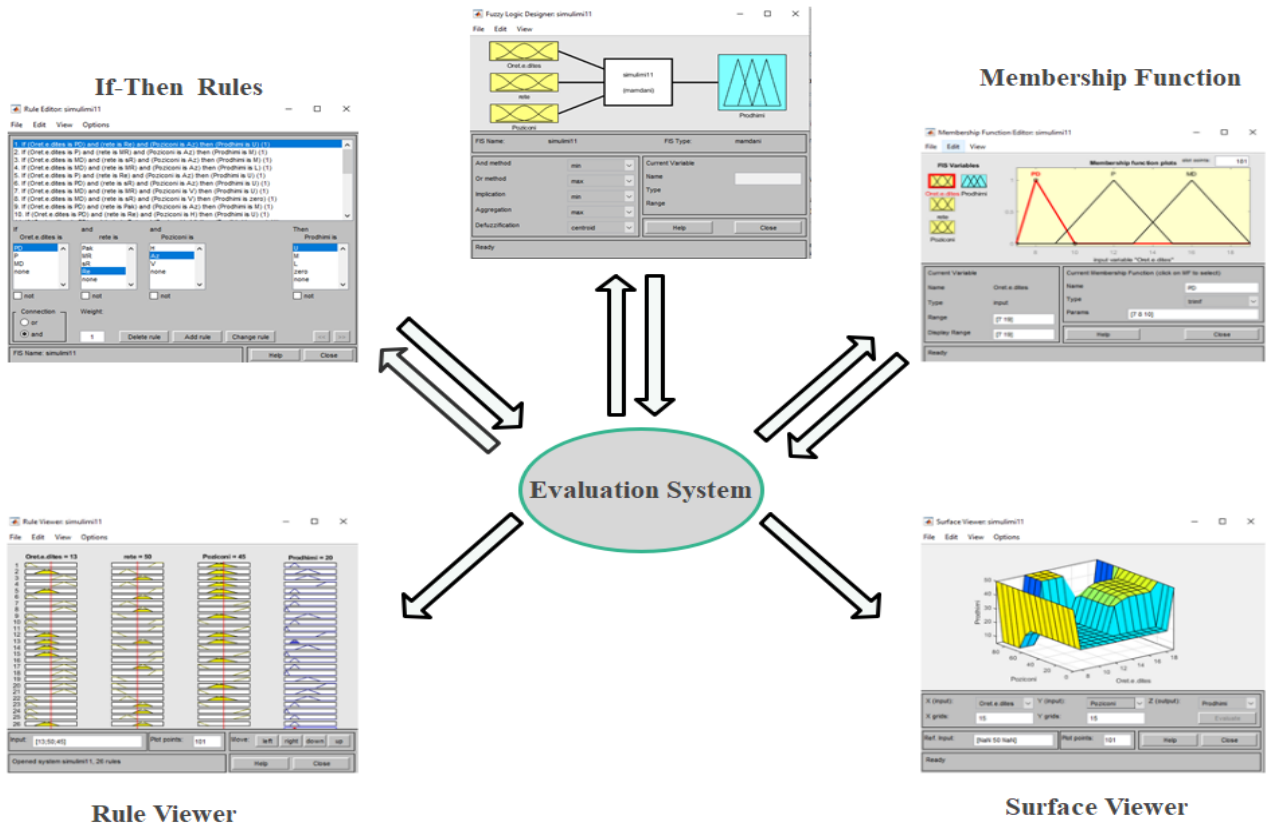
Fuzzy Logic Designer: simulimi11

File Edit View

Oret.e.dites

rete

Pozicioni

simulimi11

(mamdani)

Prodhimi

FIS Name: simulimi11

FIS Type: mamdani

And method min

Or method max

Implication min

Aggregation max

Defuzzification centroid

Current Variable

Name

Type

Range

Help

Close

Ready

If-Then Rules

Rule Editor: simulimi11

File Edit View Options

1. If (Oret.e.dites is PD) and (rete is Re) and (Pozicioni is Az) then (Prodhimi is U) (1)
2. If (Oret.e.dites is P) and (rete is MR) and (Pozicioni is Az) then (Prodhimi is M) (1)
3. If (Oret.e.dites is MD) and (rete is sR) and (Pozicioni is Az) then (Prodhimi is M) (1)
4. If (Oret.e.dites is MD) and (rete is MR) and (Pozicioni is Az) then (Prodhimi is L) (1)
5. If (Oret.e.dites is P) and (rete is Re) and (Pozicioni is Az) then (Prodhimi is U) (1)
6. If (Oret.e.dites is PD) and (rete is sR) and (Pozicioni is Az) then (Prodhimi is U) (1)
7. If (Oret.e.dites is MD) and (rete is MR) and (Pozicioni is V) then (Prodhimi is U) (1)
8. If (Oret.e.dites is MD) and (rete is sR) and (Pozicioni is V) then (Prodhimi is zero) (1)
9. If (Oret.e.dites is PD) and (rete is Pak) and (Pozicioni is Az) then (Prodhimi is M) (1)
10. If (Oret.e.dites is PD) and (rete is Re) and (Pozicioni is H) then (Prodhimi is U) (1)

If Oret.e.dites is

and rete is

and Pozicioni is

Then Prodhimi is

PD P MD none

Pak MR sR Re none

H Az V none

U M L zero none

not

Connection

or

and

Weight:

1

Delete rule

Add rule

Change rule

FIS Name: simulimi11

Help

Close

Membership Function

Membership Function Editor: simulimi11

File Edit View

FIS Variables

Oret.e.dites

Prodhimi

rete

Pozicioni

Membership function plots

plot points: 181

PD

P

MD

input variable "Oret.e.dites"

Current Variable

Name Oret.e.dites

Type input

Range [7 18]

Display Range [7 18]

Current Membership Function (click on MF to select)

Name PD

Type trimf

Params [7 8 10]

Help

Close

Ready

Evaluation System

Rule Viewer: simulimi11

File Edit View Options

Oret.e.dites = 13

rete = 50

Pozicioni = 45

Prodhimi = 20

Input: [13;50;45]

Plot points: 101

Move: left right down up

Opened system simulimi11, 26 rules

Help

Close

Rule Viewer

Surface Viewer: simulimi11

File Edit View Options

Prodhimi

Pozicioni

Oret.e.dites

X (input): Oret.e.dites

Y (input): Pozicioni

Z (output): Prodhimi

X grids: 15

Y grids: 15

Evaluate

Ref. Input: [NaN 50 NaN]

Plot points: 101

Help

Close

Ready

Surface Viewer